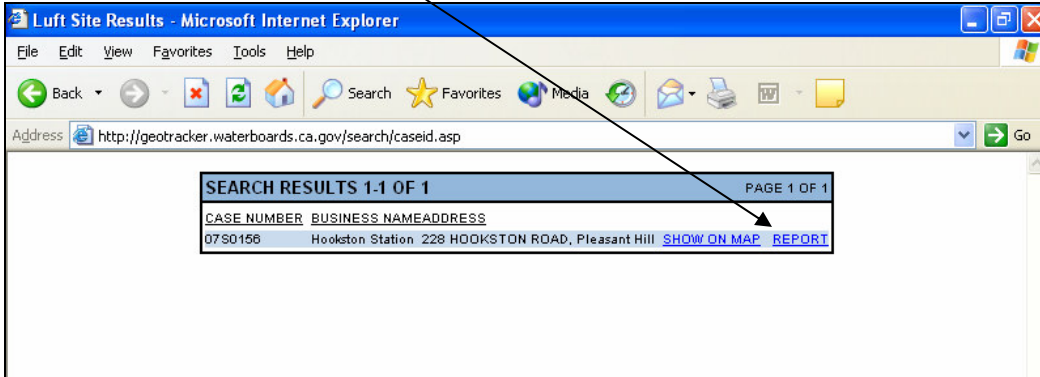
Luft Site Results - Microsoft Internet Explorer

File Edit View Favorites Tools Help

Back Search Favorites Media

Address http://geotracker.waterboards.ca.gov/search/caseid.asp Go

| SEARCH RESULTS 1-1 OF 1 | | | | PAGE 1 OF 1 |
|---|---|---|---|---|
| CASE NUMBER | BUSINESS NAME | ADDRESS | | |
| 07S0156 | Hookston Station | 228 HOOKSTON ROAD, Pleasant Hill | SHOW ON MAP | REPORT |